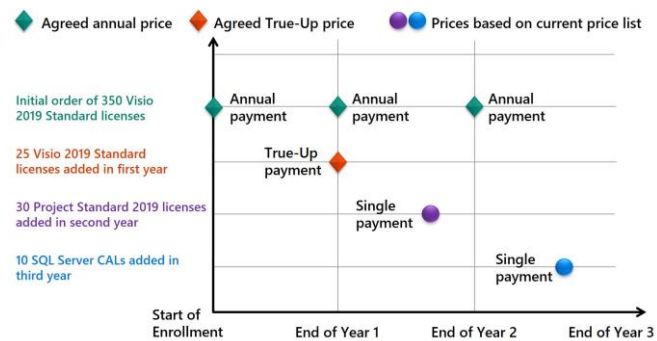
Agreed annual price   Agreed True-Up price   Prices based on current price list

Initial order of 350 Visio 2019 Standard licenses

25 Visio 2019 Standard licenses added in first year

30 Project Standard 2019 licenses added in second year

10 SQL Server CALs added in third year

Annual payment

Annual payment

Annual payment

True-Up payment

Single payment

Single payment

Start of Enrollment

End of Year 1

End of Year 2

End of Year 3